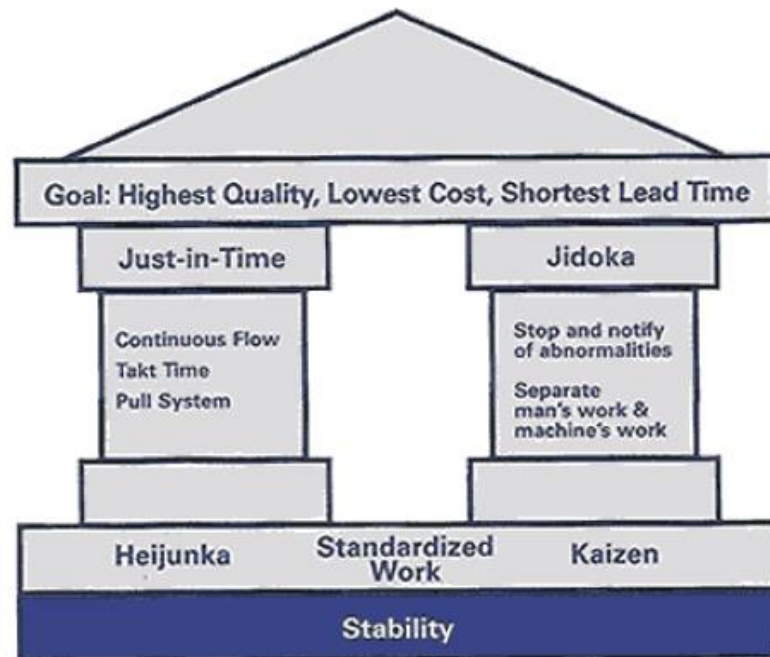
Goal: Highest Quality, Lowest Cost, Shortest Lead Time

Just-in-Time

Continuous Flow
Takt Time
Pull System

Jidoka

Stop and notify of abnormalities

Separate man's work & machine's work

Heijunka

Standardized Work

Kaizen

Stability